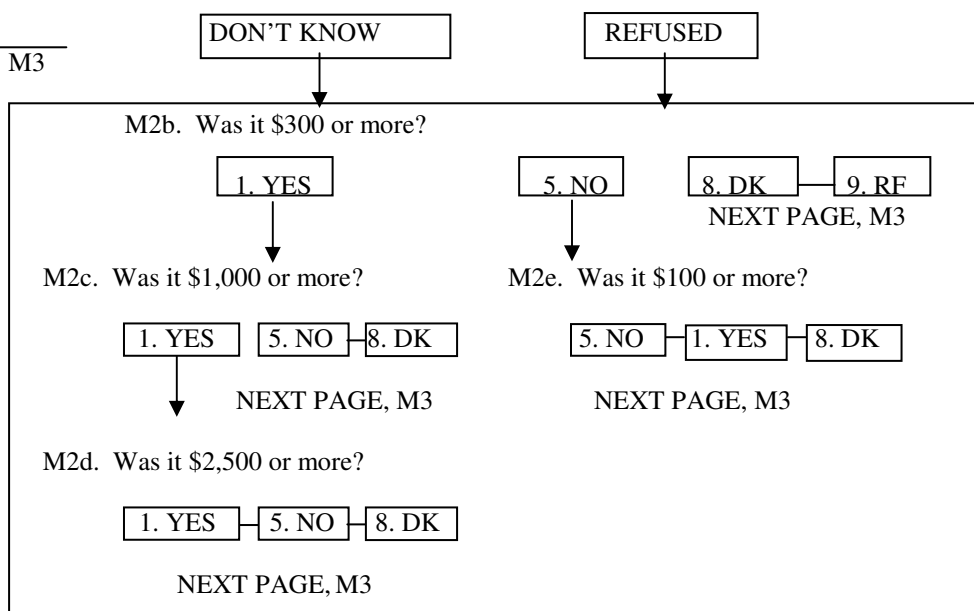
M3

DON'T KNOW

REFUSED

M2b. Was it $300 or more?

1. YES

5. NO

8. DK

9. RF

NEXT PAGE, M3

M2c. Was it $1,000 or more?

1. YES

5. NO

8. DK

NEXT PAGE, M3

M2e. Was it $100 or more?

5. NO

1. YES

8. DK

NEXT PAGE, M3

M2d. Was it $2,500 or more?

1. YES

5. NO

8. DK

NEXT PAGE, M3